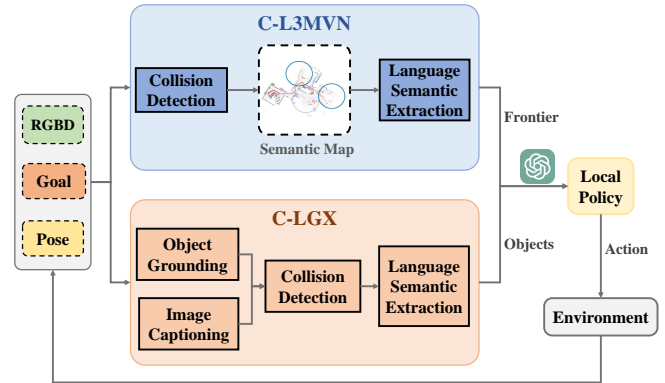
C-L3MVN

Collision Detection

Semantic Map

Language Semantic Extraction

Frontier

RGBD

Goal

Pose

Local Policy

C-LGX

Object Grounding

Image Captioning

Collision Detection

Language Semantic Extraction

Objects

Action

Environment